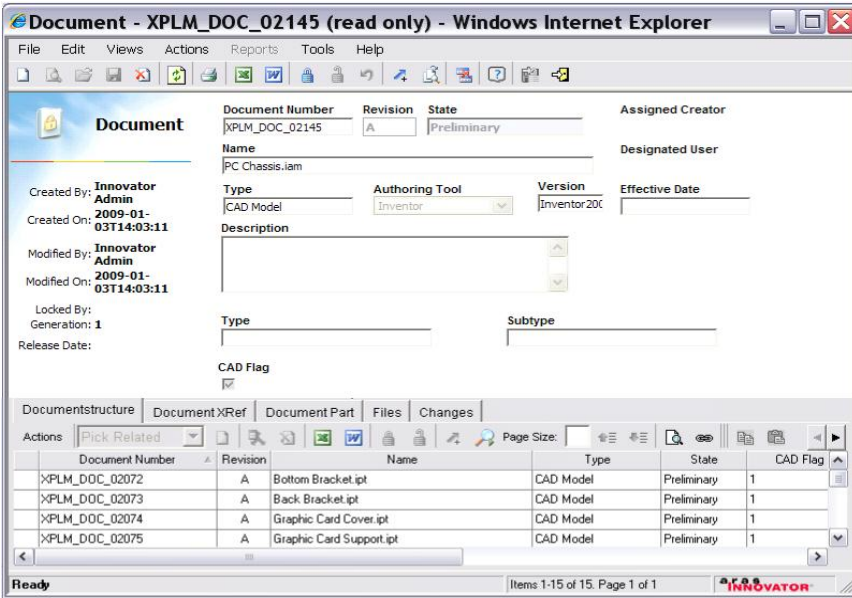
Document - XPLM_DOC_02145 (read only) - Windows Internet Explorer

File Edit Views Actions Reports Tools Help

Document

Created By: Innovator Admin
Created On: 2009-01-03T14:03:11
Modified By: Innovator Admin
Modified On: 2009-01-03T14:03:11
Locked By:
Generation: 1
Release Date:

Document Number
XPLM_DOC_02145
Revision
A
State
Preliminary
Assigned Creator
Name
PC Chassis.iam
Designated User
Type
CAD Model
Authoring Tool
Inventor
Version
Inventor200
Effective Date
Description
Type
Subtype
CAD Flag

Documentstructure | Document XRef | Document Part | Files | Changes

Actions Pick Related Page Size:

| Document Number | Revision | Name | Type | State | CAD Flag |
|---|---|---|---|---|---|
| XPLM_DOC_02072 | A | Bottom Bracket.ipt | CAD Model | Preliminary | 1 |
| XPLM_DOC_02073 | A | Back Bracket.ipt | CAD Model | Preliminary | 1 |
| XPLM_DOC_02074 | A | Graphic Card Cover.ipt | CAD Model | Preliminary | 1 |
| XPLM_DOC_02075 | A | Graphic Card Support.ipt | CAD Model | Preliminary | 1 |

Ready
Items 1-15 of 15. Page 1 of 1
ARAS INNOVATOR